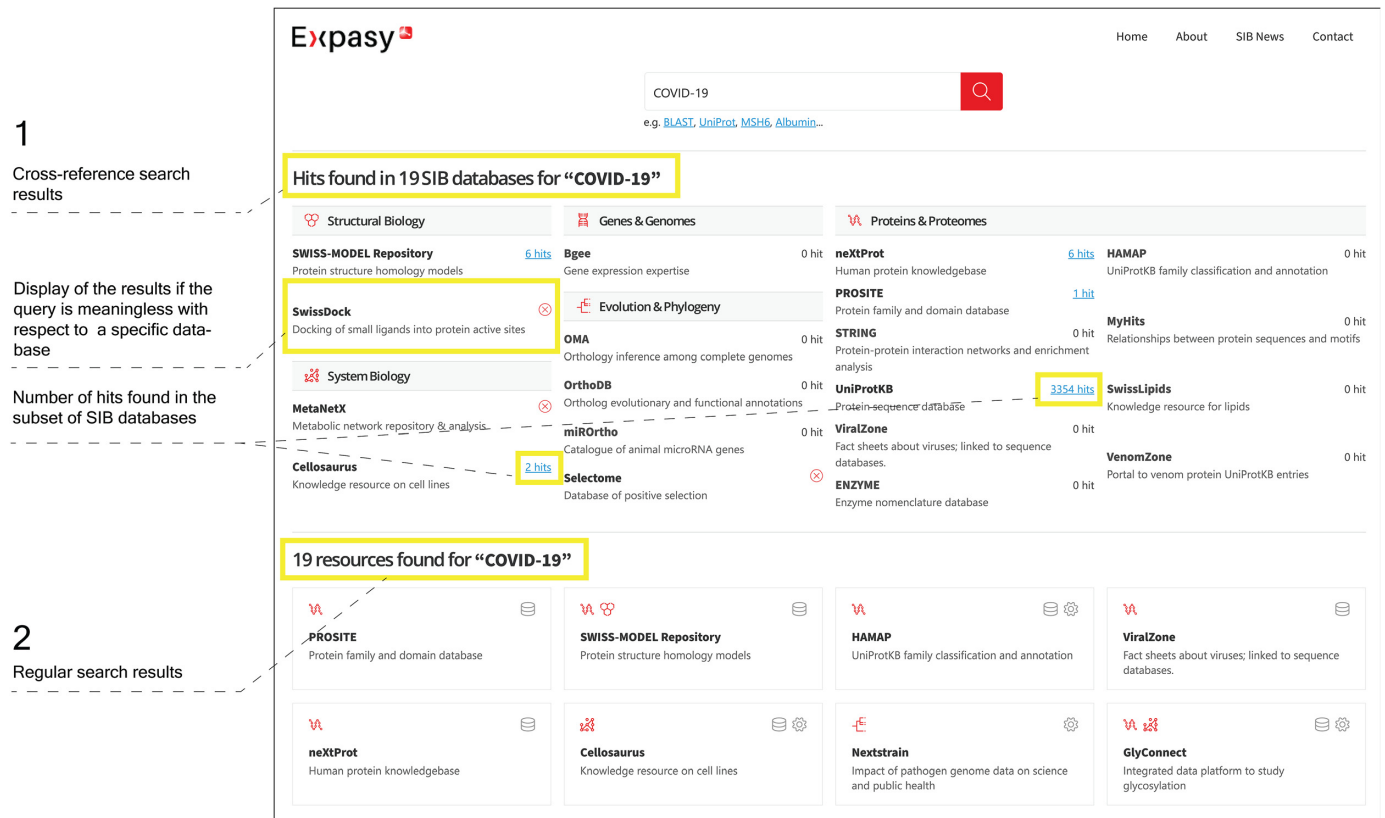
1

Cross-reference search results

Display of the results if the query is meaningless with respect to a specific database

Number of hits found in the subset of SIB databases

2

Regular search results

Expasy

Home About SIB News Contact

COVID-19

e.g. BLAST, UniProt, MSH6, Albumin...

Hits found in 19 SIB databases for "COVID-19"

Structural Biology

SWISS-MODEL Repository 6 hits
Protein structure homology models

SwissDock
Docking of small ligands into protein active sites

System Biology

MetaNetX
Metabolic network repository & analysis

Cellosaurus 2 hits
Knowledge resource on cell lines

Genes & Genomes

Bgee 0 hit
Gene expression expertise

Evolution & Phylogeny

OMA 0 hit
Orthology inference among complete genomes

OrthoDB 0 hit
Ortholog evolutionary and functional annotations

miROrtho 0 hit
Catalogue of animal microRNA genes

Selectome
Database of positive selection

Proteins & Proteomes

neXtProt 6 hits
Human protein knowledgebase

PROSITE 1 hit
Protein family and domain database

STRING 0 hit
Protein-protein interaction networks and enrichment analysis

UniProtKB 3354 hits
Protein sequence database

ViralZone 0 hit
Fact sheets about viruses; linked to sequence databases.

ENZYME 0 hit
Enzyme nomenclature database

HAMAP 0 hit
UniProtKB family classification and annotation

MyHits 0 hit
Relationships between protein sequences and motifs

SwissLipids 0 hit
Knowledge resource for lipids

VenomZone 0 hit
Portal to venom protein UniProtKB entries

19 resources found for "COVID-19"

PROSITE
Protein family and domain database

SWISS-MODEL Repository
Protein structure homology models

HAMAP
UniProtKB family classification and annotation

ViralZone
Fact sheets about viruses; linked to sequence databases.

neXtProt
Human protein knowledgebase

Cellosaurus
Knowledge resource on cell lines

Nextstrain
Impact of pathogen genome data on science and public health

GlyConnect
Integrated data platform to study glycosylation